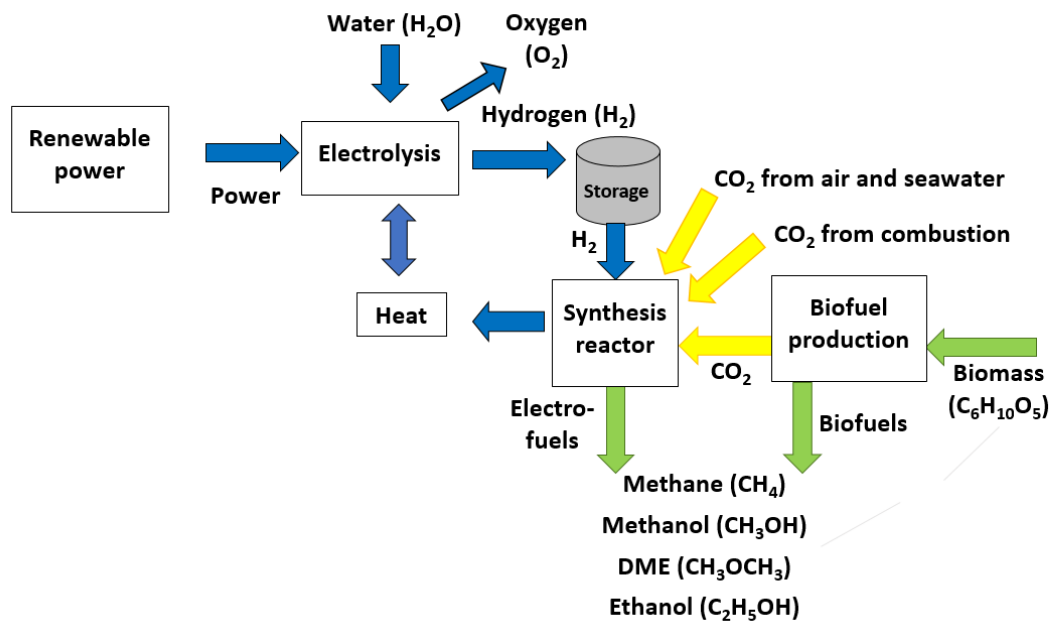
Water ($H_2O$)

Oxygen ($O_2$)

Renewable power

Power

Electrolysis

Hydrogen ($H_2$)

Storage

$CO_2$ from air and seawater

$CO_2$ from combustion

$H_2$

Heat

Synthesis reactor

Biofuel production

$CO_2$

Biomass ($C_6H_{10}O_5$)

Electro-fuels

Biofuels

Methane ($CH_4$)

Methanol ($CH_3OH$)

DME ($CH_3OCH_3$)

Ethanol ($C_2H_5OH$)